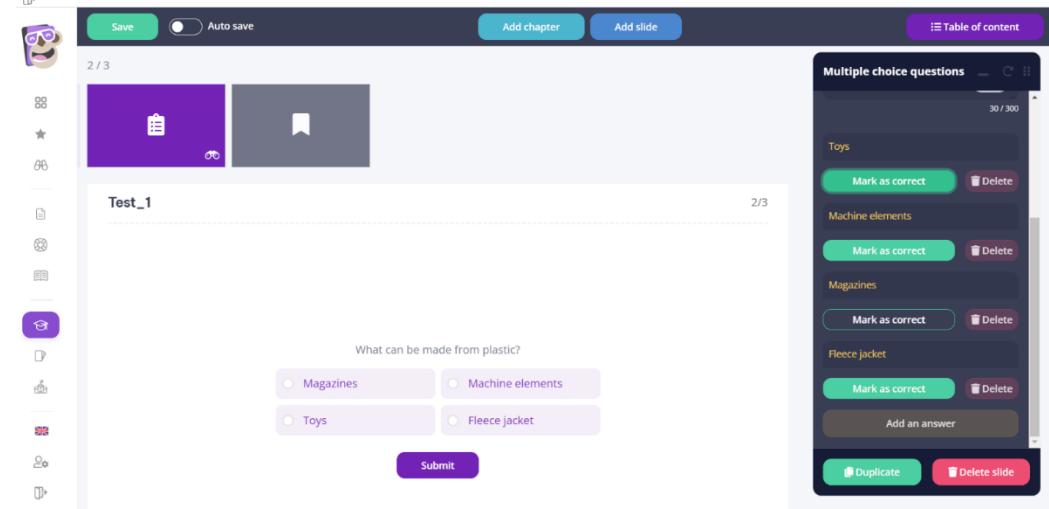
Save
Auto save
Add chapter
Add slide
Table of content

2 / 3

Test_1
2/3

What can be made from plastic?

Magazines
Machine elements
Toys
Fleece jacket

Submit

Multiple choice questions
30 / 300
Toys
Mark as correct
Delete
Machine elements
Mark as correct
Delete
Magazines
Mark as correct
Delete
Fleece jacket
Mark as correct
Delete
Add an answer
Duplicate
Delete slide